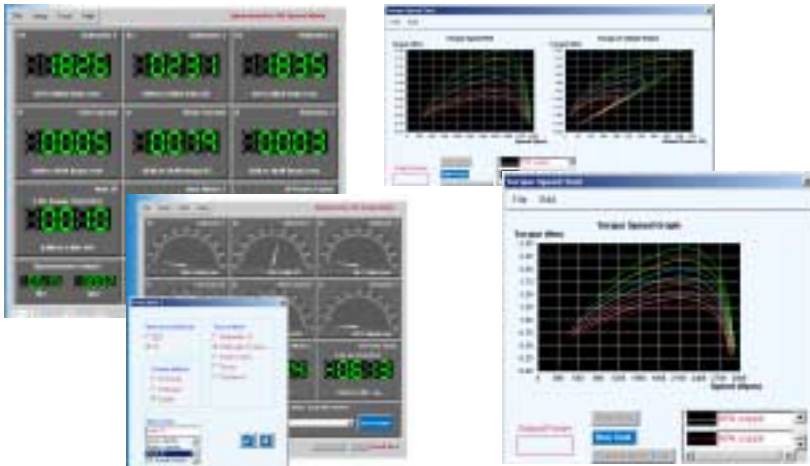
1828

0233

1835

0005

0019

0003

0010

Torque Speed Graph

Torque Speed Graph

File Edit

Torque Speed Graph

Torque (Nm)

0 300 600 900 1200 1500 1800 2100 2400 2700 3000

Speed (rpm)

Show Graph

RPM Graph

RPM Graph

0653